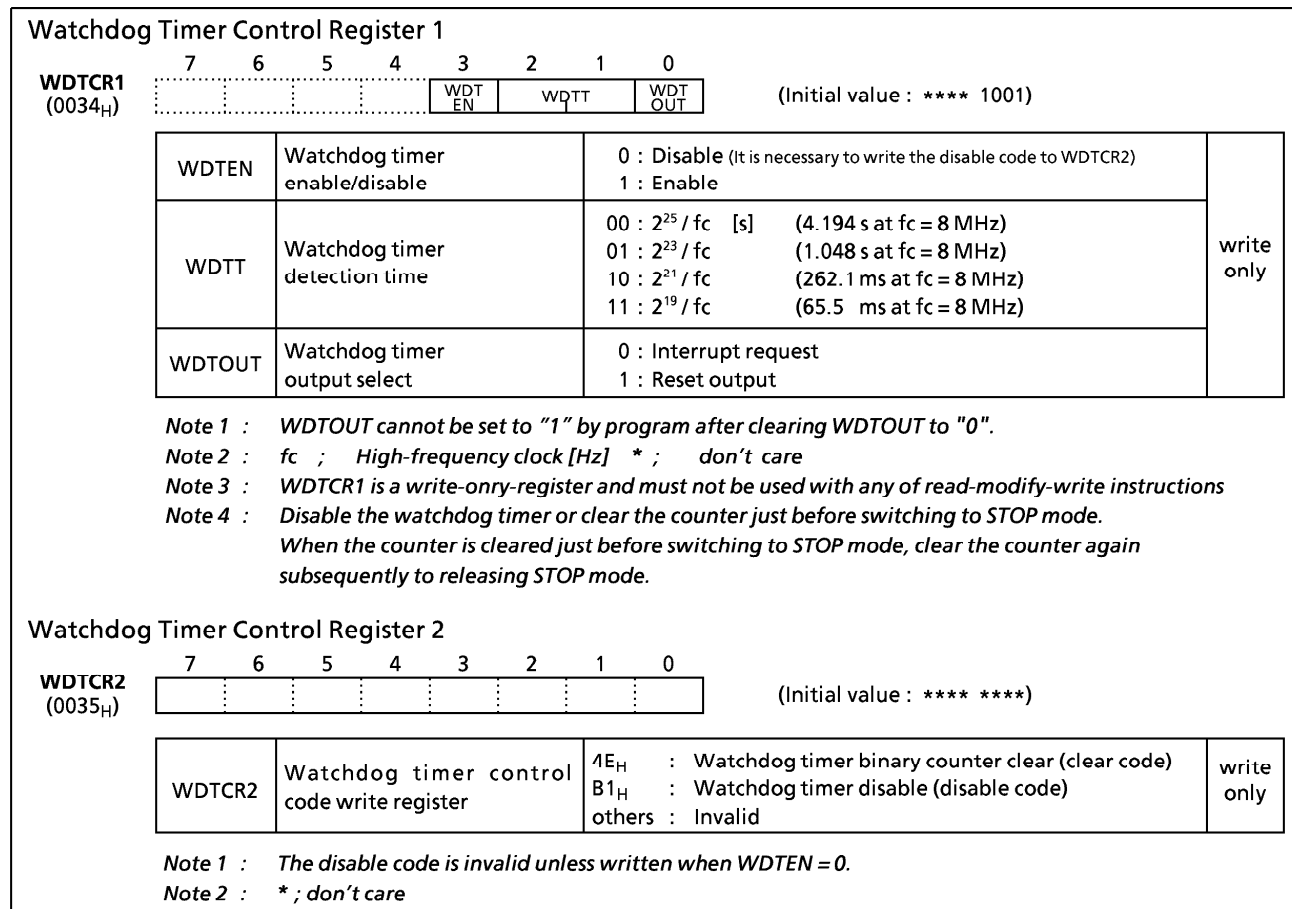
Watchdog Timer Control Register 1

WDTCR1 ($0034_H$)

| 7 | 6 | 5 | 4 | 3 | 2 | 1 | 0 |
|---|---|---|---|---|---|---|---|
| | | | | WDT EN | WDTT | | WDT OUT |

(Initial value : \*\*\*\* 1001)

| WDTEN | Watchdog timer enable/disable | 0 : Disable (It is necessary to write the disable code to WDTCR2) 1 : Enable | write only |
|---|---|---|---|
| WDTT | Watchdog timer detection time | 00 : $2^{25}$ / fc [s] (4.194 s at fc = 8 MHz) 01 : $2^{23}$ / fc (1.048 s at fc = 8 MHz) 10 : $2^{21}$ / fc (262.1 ms at fc = 8 MHz) 11 : $2^{19}$ / fc (65.5 ms at fc = 8 MHz) | |
| WDTOUT | Watchdog timer output select | 0 : Interrupt request 1 : Reset output | |

Note 1 : WDTOUT cannot be set to "1" by program after clearing WDTOUT to "0".
Note 2 : fc ; High-frequency clock [Hz] \* ; don't care
Note 3 : WDTCR1 is a write-onry-register and must not be used with any of read-modify-write instructions
Note 4 : Disable the watchdog timer or clear the counter just before switching to STOP mode. When the counter is cleared just before switching to STOP mode, clear the counter again subsequently to releasing STOP mode.

Watchdog Timer Control Register 2

WDTCR2 ($0035_H$)

| 7 | 6 | 5 | 4 | 3 | 2 | 1 | 0 |
|---|---|---|---|---|---|---|---|
| | | | | | | | |

(Initial value : \*\*\*\* \*\*\*\*)

| WDTCR2 | Watchdog timer control code write register | $4E_H$ : Watchdog timer binary counter clear (clear code) $B1_H$ : Watchdog timer disable (disable code) others : Invalid | write only |
|---|---|---|---|

Note 1 : The disable code is invalid unless written when WDTEN = 0.
Note 2 : \* ; don't care